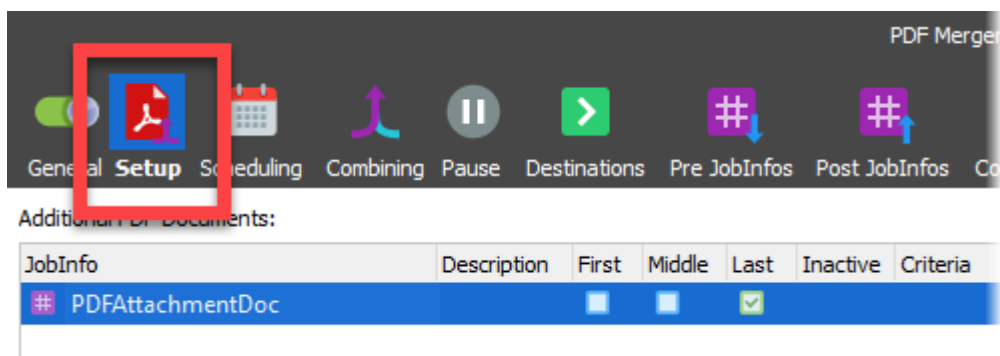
PDF Merger

General Setup Scheduling Combining Pause Destinations Pre JobInfos Post JobInfos Co

Additional PDF Documents:

| JobInfo | Description | First | Middle | Last | Inactive | Criteria |
|---|---|---|---|---|---|---|
| PDFAttachmentDoc | | | | | | |